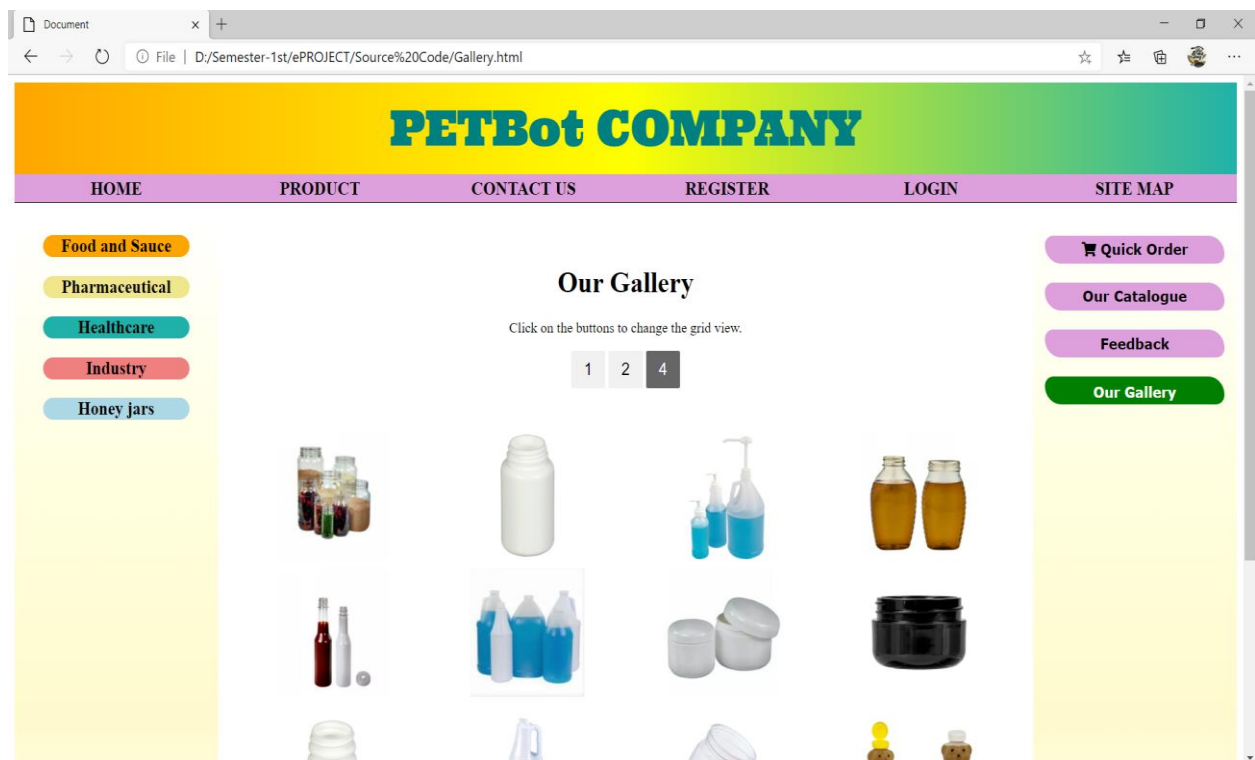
Document

File | D:/Semester-1st/ePROJECT/Source%20Code/Gallery.html

PETBot COMPANY

HOME PRODUCT CONTACT US REGISTER LOGIN SITE MAP

Food and Sauce
Pharmaceutical
Healthcare
Industry
Honey jars

Our Gallery

Click on the buttons to change the grid view.

1 2 4

Quick Order
Our Catalogue
Feedback
Our Gallery